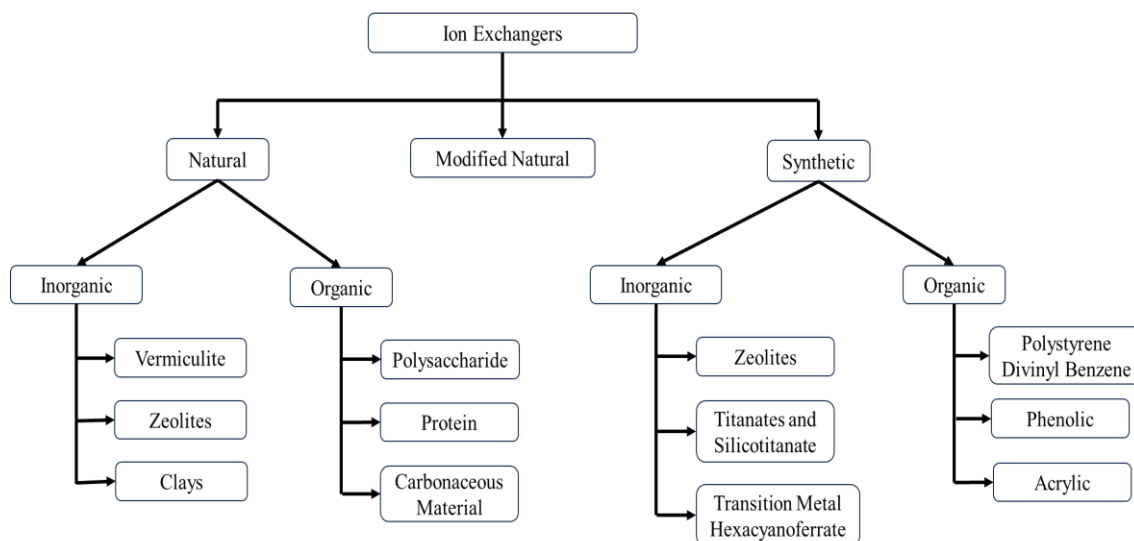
Ion Exchangers

Natural

Modified Natural

Synthetic

Inorganic

Vermiculite

Zeolites

Clays

Organic

Polysaccharide

Protein

Carbonaceous Material

Inorganic

Zeolites

Titanates and Silicotitanate

Transition Metal Hexacyanoferrate

Organic

Polystyrene Divinyl Benzene

Phenolic

Acrylic